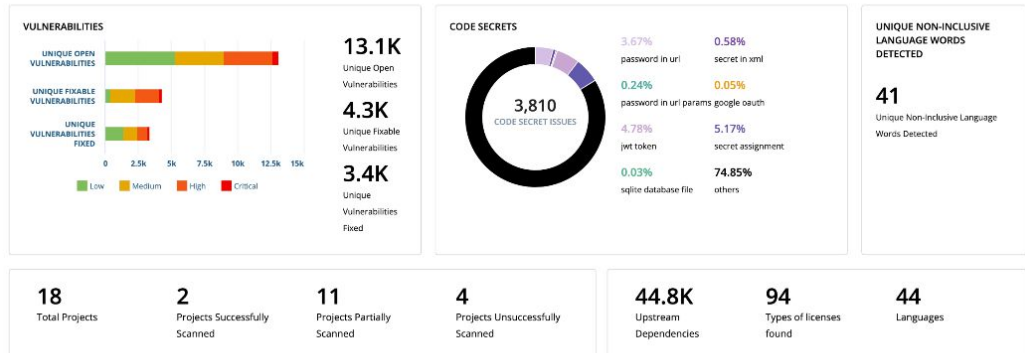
VULNERABILITIES

UNIQUE OPEN VULNERABILITIES

UNIQUE FIXABLE VULNERABILITIES

UNIQUE VULNERABILITIES FIXED

0 2.5k 5k 7.5k 10k 12.5k 15k

Low Medium High Critical

13.1K
Unique Open Vulnerabilities

4.3K
Unique Fixable Vulnerabilities

3.4K
Unique Vulnerabilities Fixed

CODE SECRETS

3,810
CODE SECRET ISSUES

3.67%
password in url

0.58%
secret in xml

0.24%
password in url params

0.05%
google oauth

4.78%
jwt token

5.17%
secret assignment

0.03%
sqlite database file

74.85%
others

UNIQUE NON-INCLUSIVE LANGUAGE WORDS DETECTED

41
Unique Non-Inclusive Language Words Detected

18
Total Projects

2
Projects Successfully Scanned

11
Projects Partially Scanned

4
Projects Unsuccessfully Scanned

44.8K
Upstream Dependencies

94
Types of licenses found

44
Languages